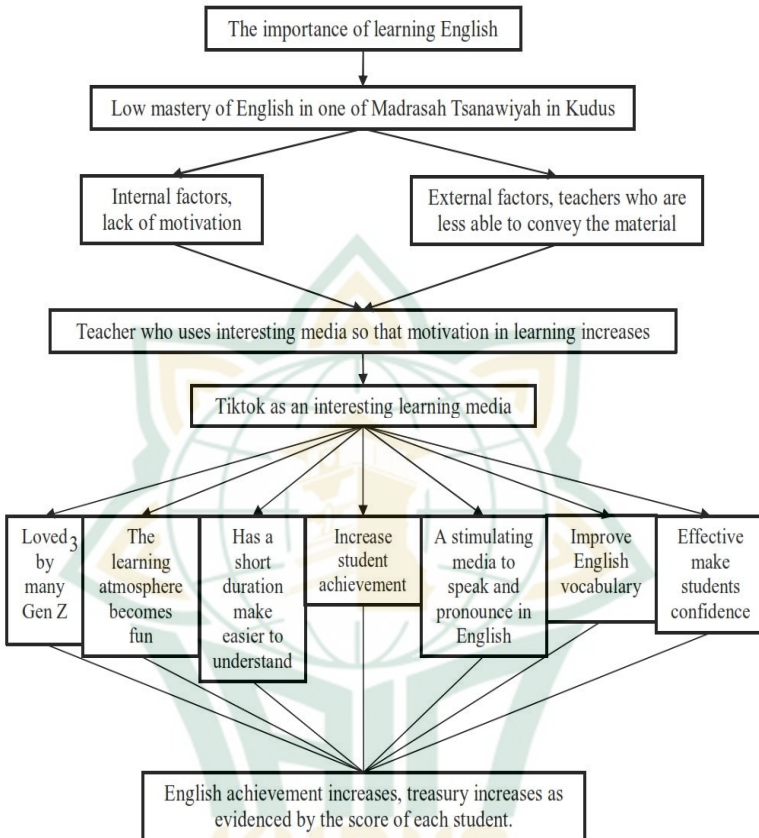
The importance of learning English

Low mastery of English in one of Madrasah Tsanawiyah in Kudus

Internal factors, lack of motivation

External factors, teachers who are less able to convey the material

Teacher who uses interesting media so that motivation in learning increases

Tiktok as an interesting learning media

Loved by many Gen Z

The learning atmosphere becomes fun

Has a short duration make easier to understand

Increase student achievement

A stimulating media to speak and pronounce in English

Improve English vocabulary

Effective make students confidence

English achievement increases, treasury increases as evidenced by the score of each student.